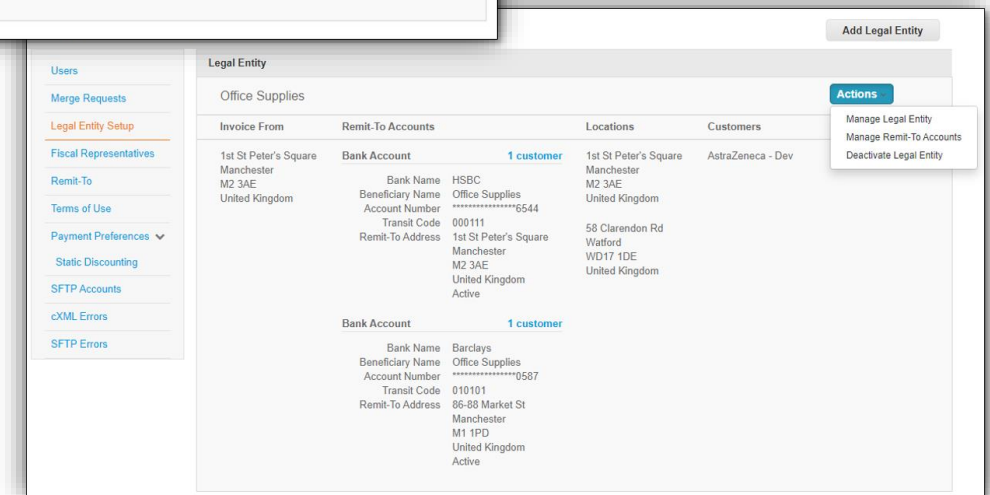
Add Legal Entity

Users
Merge Requests
Legal Entity Setup
Fiscal Representatives
Remit-To
Terms of Use
Payment Preferences
Static Discounting
SFTP Accounts
cXML Errors
SFTP Errors

Legal Entity

Office Supplies

Actions

Manage Legal Entity
Manage Remit-To Accounts
Deactivate Legal Entity

| Invoice From | Remit-To Accounts | | Locations | Customers |
|---|---|---|---|---|
| 1st St Peter's Square Manchester M2 3AE United Kingdom | Bank Account | 1 customer | 1st St Peter's Square Manchester M2 3AE United Kingdom | AstraZeneca - Dev |

Bank Name HSBC
Beneficiary Name Office Supplies
Account Number ****************6544
Transit Code 000111
Remit-To Address 1st St Peter's Square Manchester M2 3AE United Kingdom Active

58 Clarendon Rd
Watford
WD17 1DE
United Kingdom

Bank Account 1 customer

Bank Name Barclays
Beneficiary Name Office Supplies
Account Number ****************0587
Transit Code 010101
Remit-To Address 86-88 Market St Manchester M1 1PD United Kingdom Active